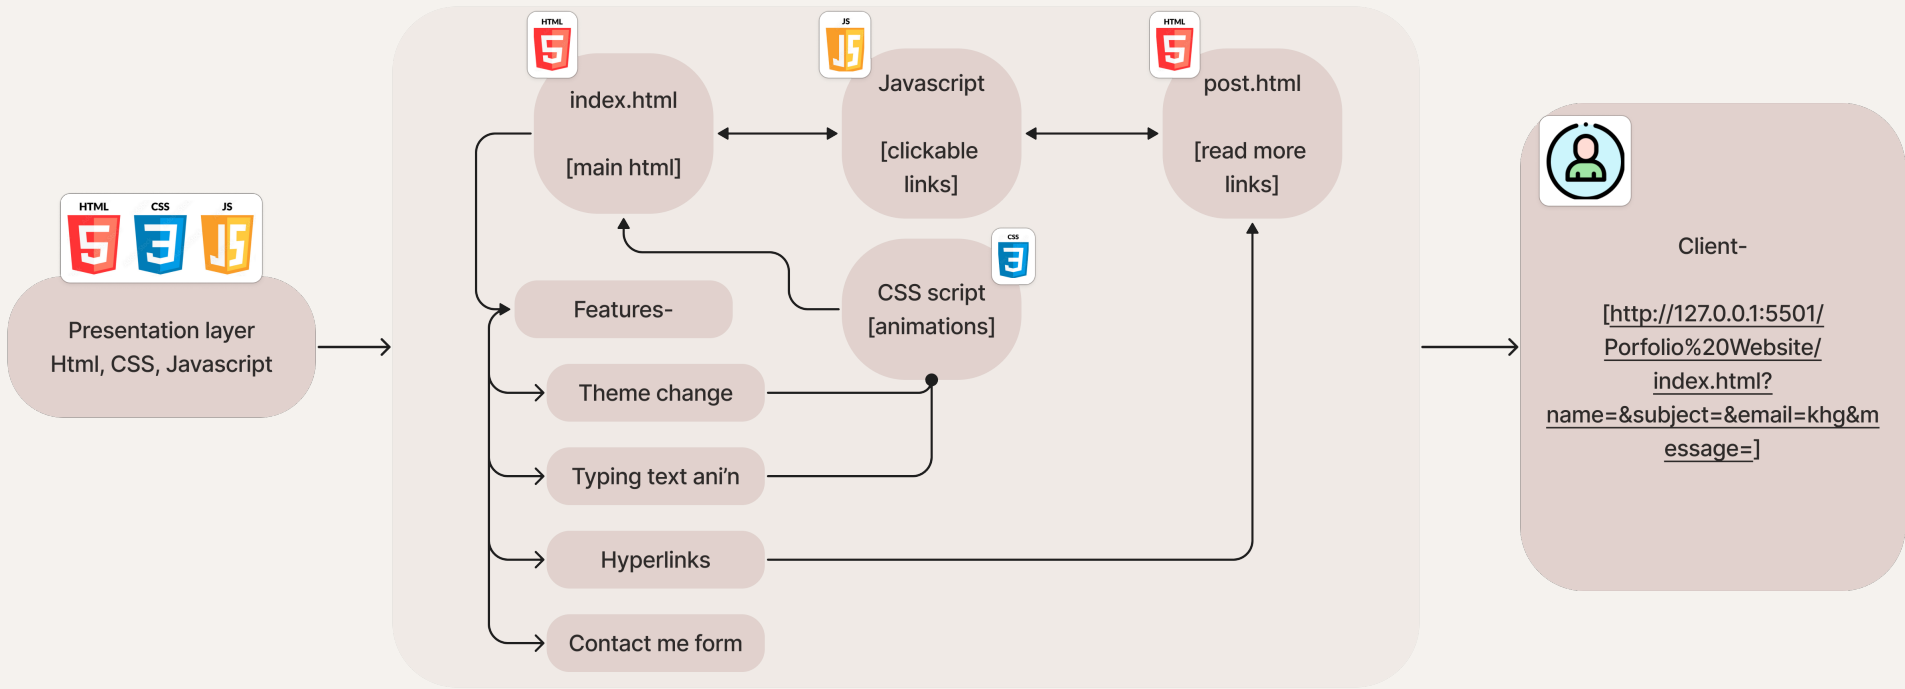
HTML CSS JS

Presentation layer
Html, CSS, Javascript

HTML
index.html

[main html]

JS
Javascript

[clickable links]

HTML
post.html

[read more links]

CSS
CSS script
[animations]

Features-

Theme change

Typing text ani'n

Hyperlinks

Contact me form

Client-

[http://127.0.0.1:5501/Porfolio%20Website/index.html?name=&subject=&email=khg&message=]